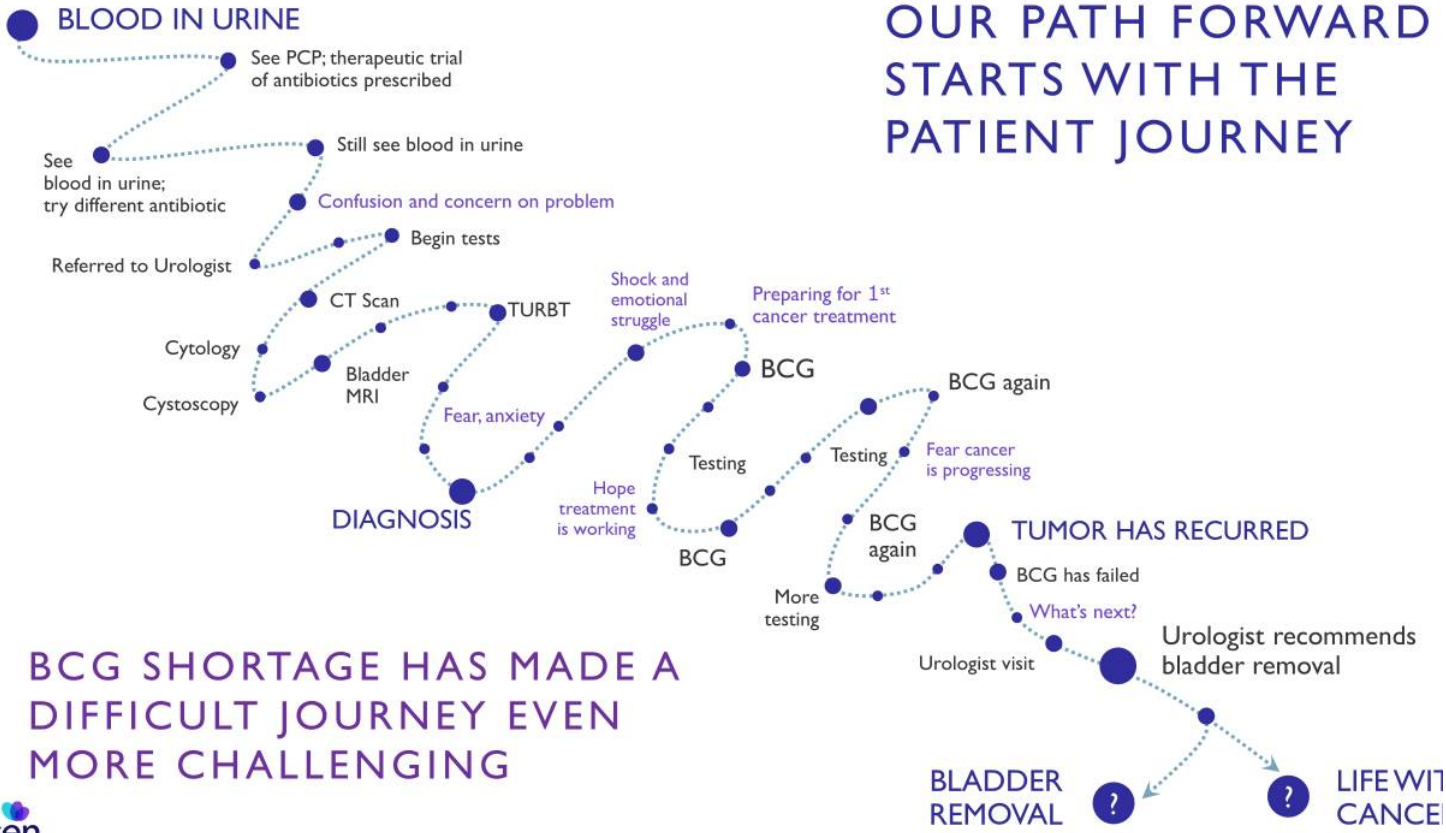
OUR PATH FORWARD STARTS WITH THE PATIENT JOURNEY

BLOOD IN URINE

See PCP; therapeutic trial of antibiotics prescribed

See blood in urine; try different antibiotic

Still see blood in urine

Confusion and concern on problem

Referred to Urologist

Begin tests

CT Scan

Cytology

Cystoscopy

Bladder MRI

TURBT

Fear, anxiety

DIAGNOSIS

Shock and emotional struggle

Preparing for 1$^{st}$ cancer treatment

BCG

Testing

Hope treatment is working

BCG

Testing

BCG again

Fear cancer is progressing

BCG again

More testing

TUMOR HAS RECURRED

BCG has failed

What's next?

Urologist visit

Urologist recommends bladder removal

BCG SHORTAGE HAS MADE A DIFFICULT JOURNEY EVEN MORE CHALLENGING

BLADDER REMOVAL

?

?

LIFE WIT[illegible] CANCE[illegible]

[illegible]en